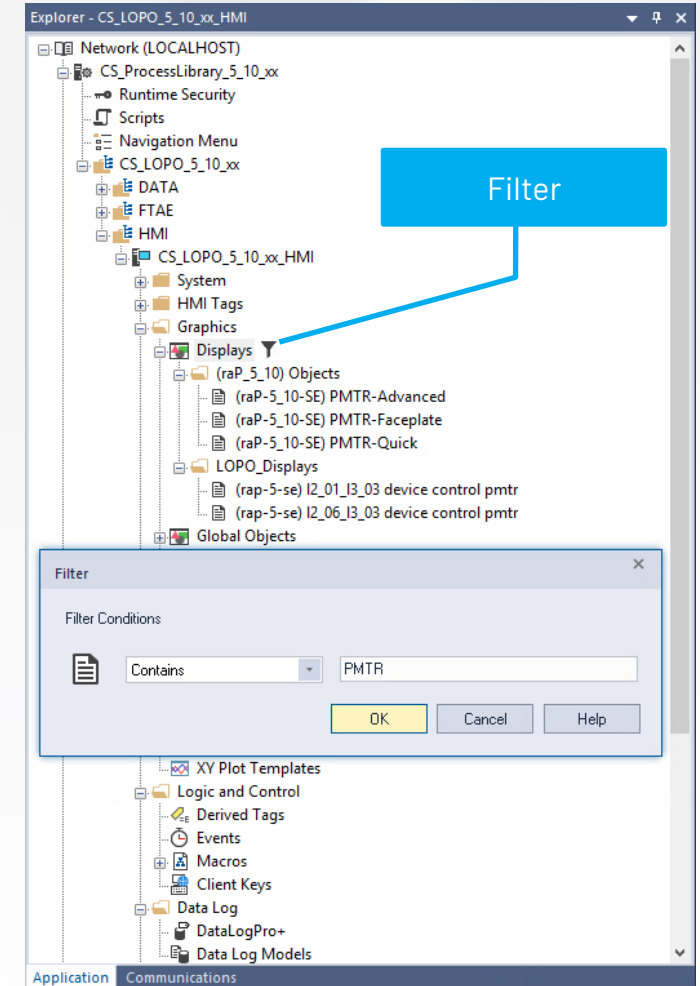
Explorer - CS_LOPO_5_10_xx_HMI

Network (LOCALHOST)
CS_ProcessLibrary_5_10_xx
Runtime Security
Scripts
Navigation Menu
CS_LOPO_5_10_xx
DATA
FTAE
HMI
CS_LOPO_5_10_xx_HMI
System
HMI Tags
Graphics
Displays
(raP_5_10) Objects
(raP-5_10-SE) PMTR-Advanced
(raP-5_10-SE) PMTR-Faceplate
(raP-5_10-SE) PMTR-Quick
LOPO_Displays
(rap-5-se) I2_01_I3_03 device control pmtr
(rap-5-se) I2_06_I3_03 device control pmtr
Global Objects

Filter

Filter

Filter Conditions

Contains

PMTR

OK

Cancel

Help

XY Plot Templates
Logic and Control
Derived Tags
Events
Macros
Client Keys
Data Log
DataLogPro+
Data Log Models

Application

Communications